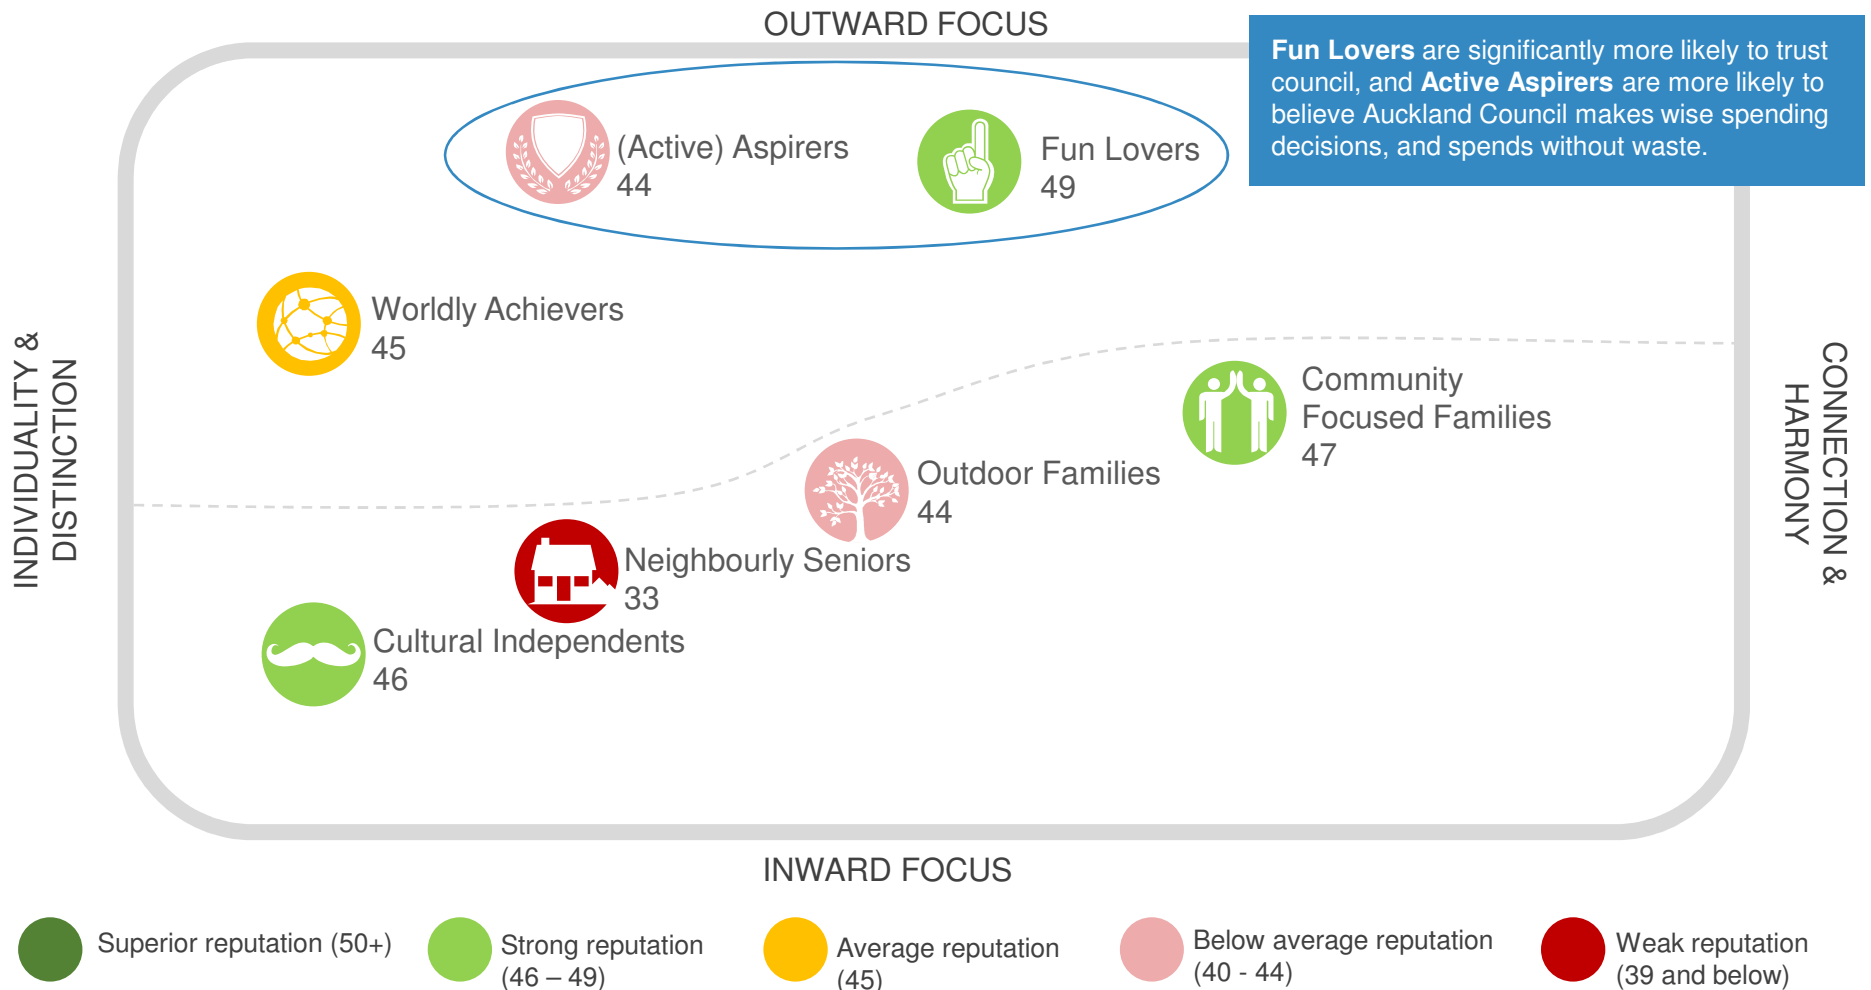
OUTWARD FOCUS

**Fun Lovers** are significantly more likely to trust council, and **Active Aspirers** are more likely to believe Auckland Council makes wise spending decisions, and spends without waste.

(Active) Aspirers
44

Fun Lovers
49

Worldly Achievers
45

INDIVIDUALITY & DISTINCTION

CONNECTION & HARMONY

Community Focused Families
47

Outdoor Families
44

Neighbourly Seniors
33

Cultural Independents
46

INWARD FOCUS

Superior reputation (50+)

Strong reputation (46 – 49)

Average reputation (45)

Below average reputation (40 - 44)

Weak reputation (39 and below)